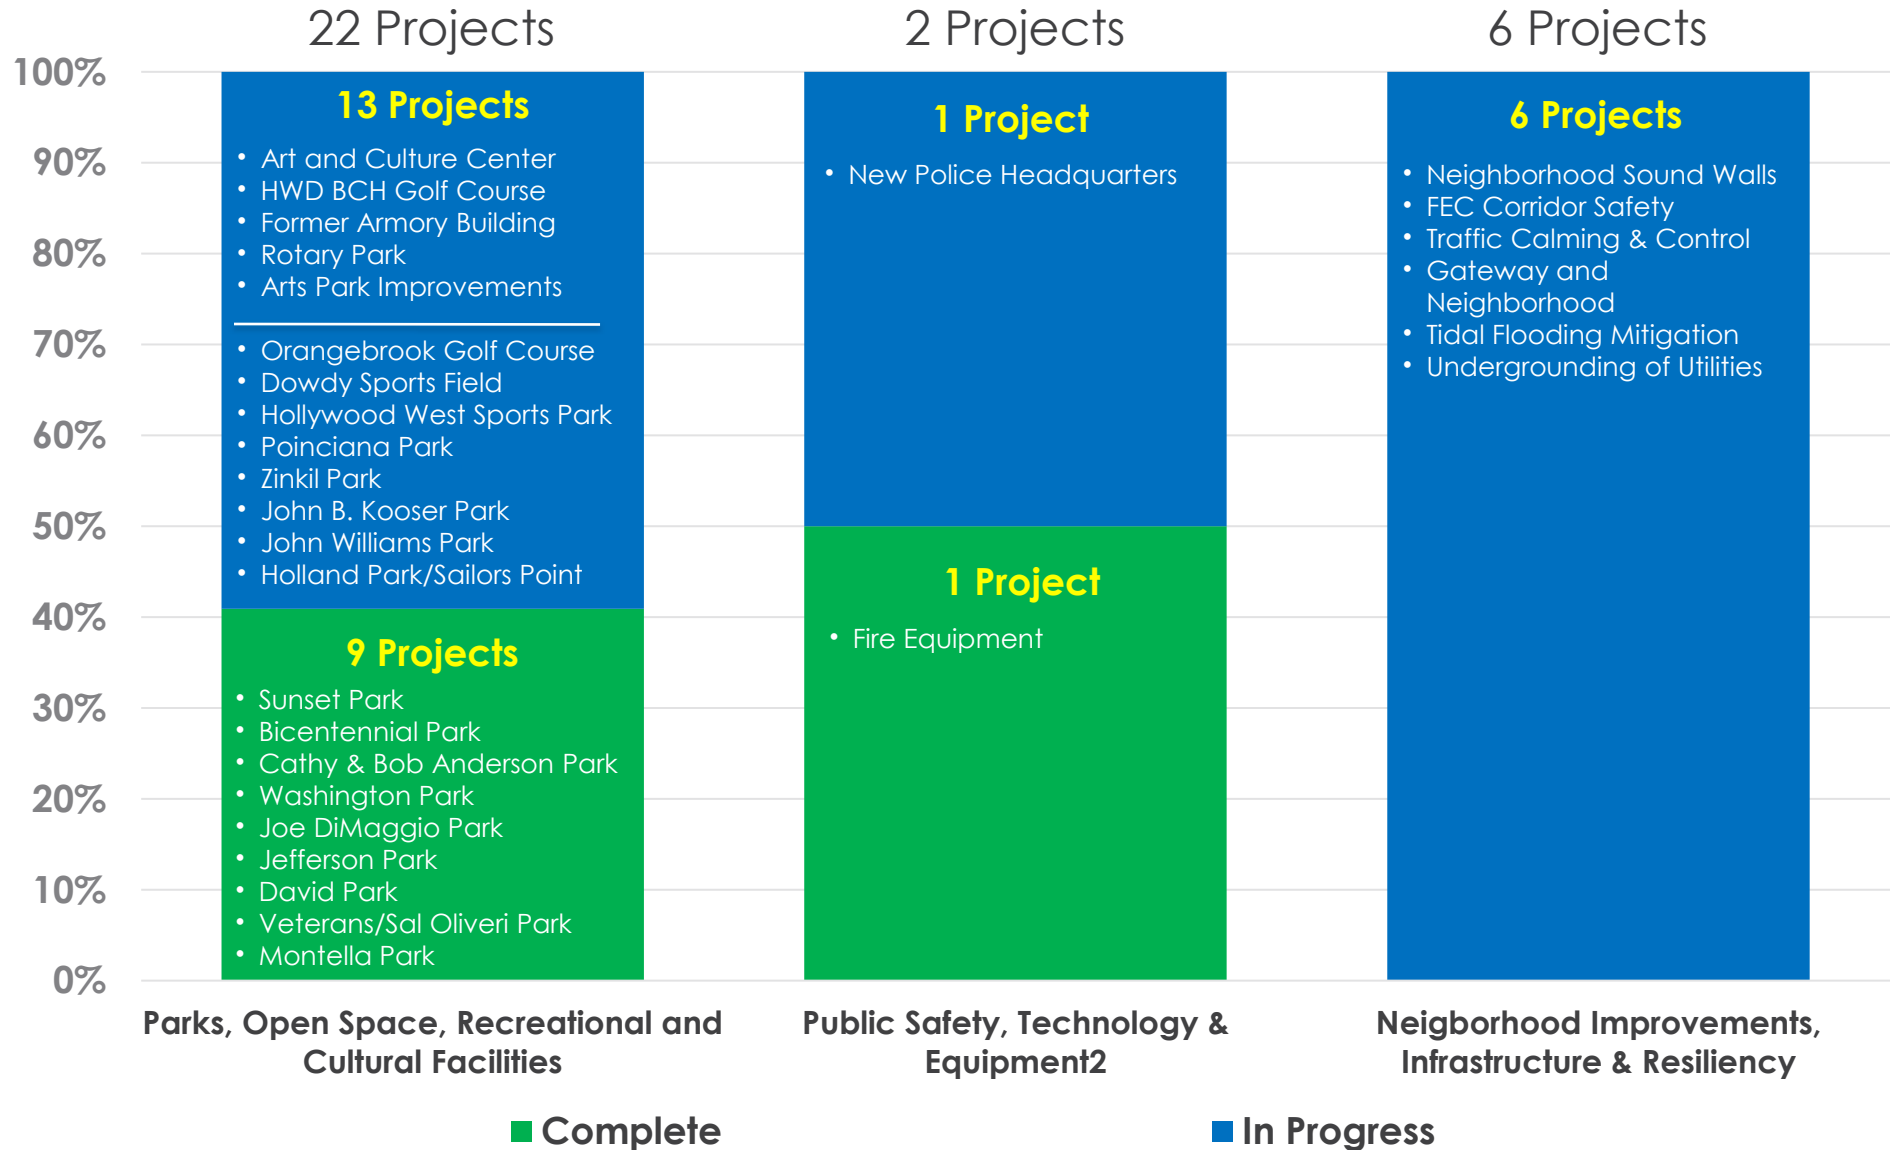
22 Projects

2 Projects

6 Projects

100%
90%
80%
70%
60%
50%
40%
30%
20%
10%
0%

13 Projects
• Art and Culture Center
• HWD BCH Golf Course
• Former Armory Building
• Rotary Park
• Arts Park Improvements
• Orangebrook Golf Course
• Dowdy Sports Field
• Hollywood West Sports Park
• Poinciana Park
• Zinkil Park
• John B. Kooser Park
• John Williams Park
• Holland Park/Sailors Point

9 Projects
• Sunset Park
• Bicentennial Park
• Cathy & Bob Anderson Park
• Washington Park
• Joe DiMaggio Park
• Jefferson Park
• David Park
• Veterans/Sal Oliveri Park
• Montella Park

1 Project
• New Police Headquarters

1 Project
• Fire Equipment

6 Projects
• Neighborhood Sound Walls
• FEC Corridor Safety
• Traffic Calming & Control
• Gateway and Neighborhood
• Tidal Flooding Mitigation
• Undergrounding of Utilities

Parks, Open Space, Recreational and Cultural Facilities

Public Safety, Technology & Equipment2

Neigborhood Improvements, Infrastructure & Resiliency

Complete

In Progress